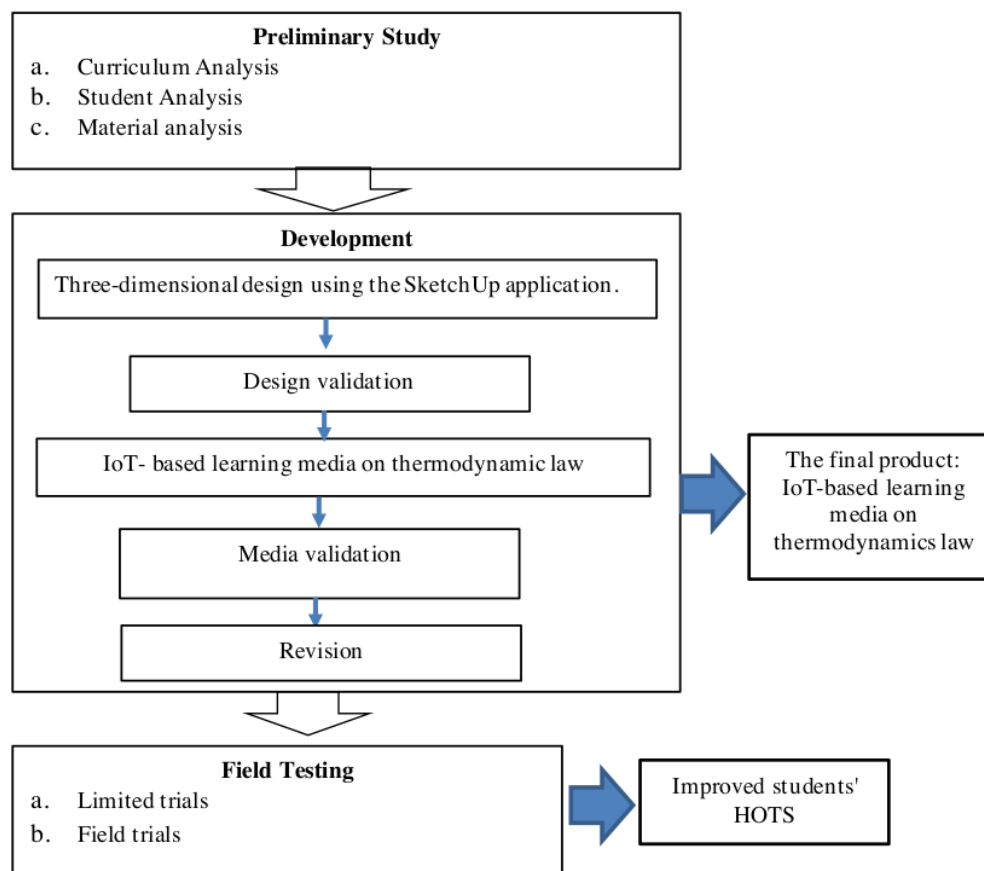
Preliminary Study
a. Curriculum Analysis
b. Student Analysis
c. Material analysis

Development

Three-dimensional design using the SketchUp application.

Design validation

IoT- based learning media on thermodynamic law

Media validation

Revision

The final product: IoT-based learning media on thermodynamics law

Field Testing
a. Limited trials
b. Field trials

Improved students' HOTS